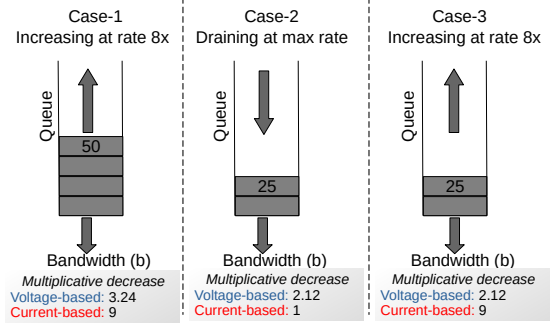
Case-1
Increasing at rate 8x

Queue

50

Bandwidth (b)

Multiplicative decrease
Voltage-based: 3.24
Current-based: 9

Case-2
Draining at max rate

Queue

25

Bandwidth (b)

Multiplicative decrease
Voltage-based: 2.12
Current-based: 1

Case-3
Increasing at rate 8x

Queue

25

Bandwidth (b)

Multiplicative decrease
Voltage-based: 2.12
Current-based: 9